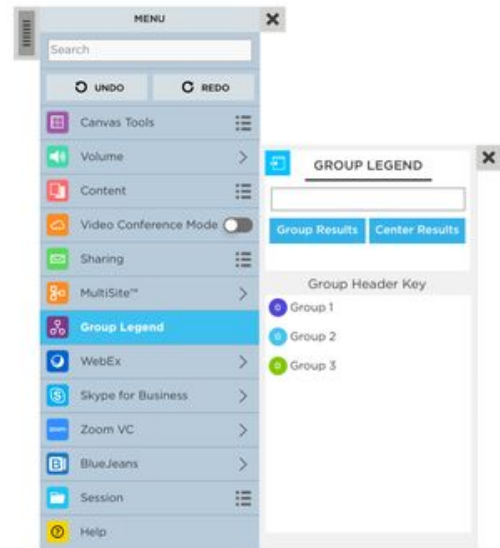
MENU

Search

UNDO

REDO

Canvas Tools

Volume

Content

Video Conference Mode

Sharing

MultiSite™

Group Legend

WebEx

Skype for Business

Zoom VC

BlueJeans

Session

Help

GROUP LEGEND

Group Results

Center Results

Group Header Key

Group 1

Group 2

Group 3